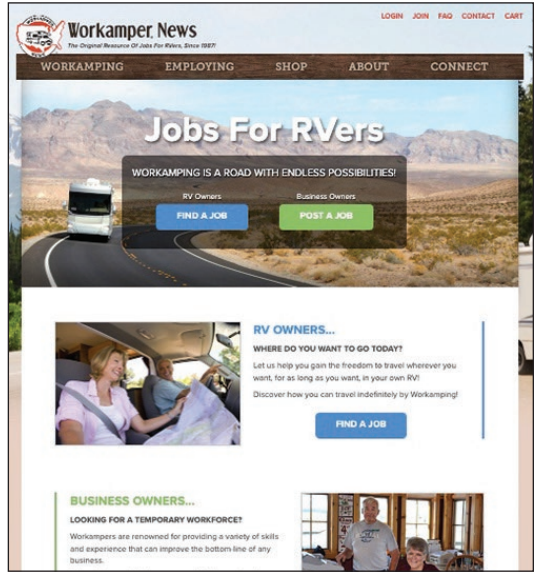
Workamper News
The Original Resource Of Jobs For RVers, Since 1987!

LOGIN JOIN FAQ CONTACT CART

WORKAMPING EMPLOYING SHOP ABOUT CONNECT

Jobs For RVers

WORKAMPING IS A ROAD WITH ENDLESS POSSIBILITIES!

RV Owners
FIND A JOB

Business Owners
POST A JOB

RV OWNERS...

WHERE DO YOU WANT TO GO TODAY?

Let us help you gain the freedom to travel wherever you want, for as long as you want, in your own RV!

Discover how you can travel indefinitely by Workamping!

FIND A JOB

BUSINESS OWNERS...

LOOKING FOR A TEMPORARY WORKFORCE?

Workampers are renowned for providing a variety of skills and experience that can improve the bottom line of any business.